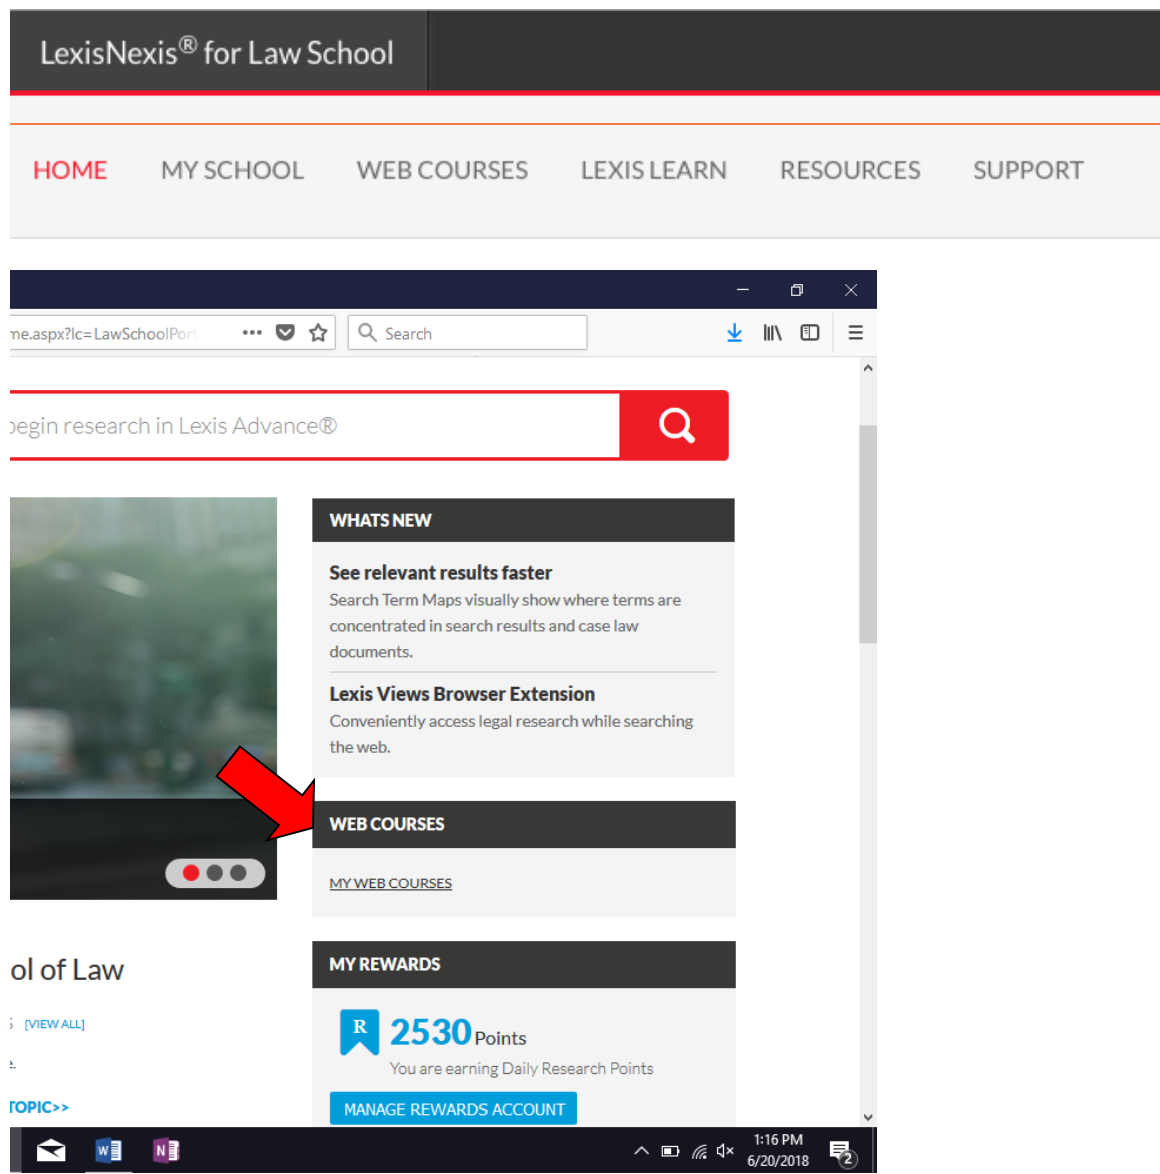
LexisNexis® for Law School

HOME MY SCHOOL WEB COURSES LEXIS LEARN RESOURCES SUPPORT

ne.aspx?lc=LawSchoolPort

Search

begin research in Lexis Advance®

WHATS NEW

See relevant results faster

Search Term Maps visually show where terms are concentrated in search results and case law documents.

Lexis Views Browser Extension

Conveniently access legal research while searching the web.

WEB COURSES

MY WEB COURSES

ol of Law

[VIEW ALL]

TOPIC>>

MY REWARDS

R 2530 Points

You are earning Daily Research Points

MANAGE REWARDS ACCOUNT

1:16 PM
6/20/2018

2